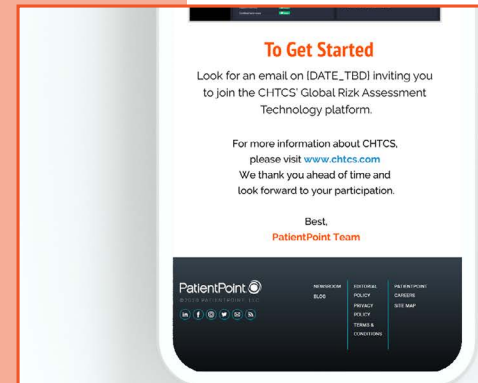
To Get Started

Look for an email on [DATE_TBD] inviting you to join the CHTCS' Global Rizk Assessment Technology platform.

For more information about CHTCS, please visit www.chtcs.com
We thank you ahead of time and look forward to your participation.

Best,
PatientPoint Team

PatientPoint
©2023 PATIENTPOINT, LLC

NEWSROOM
BLOG

EDITORIAL POLICY
PRIVACY POLICY
TERMS & CONDITIONS

PATIENTPOINT CAREERS
SITE MAP